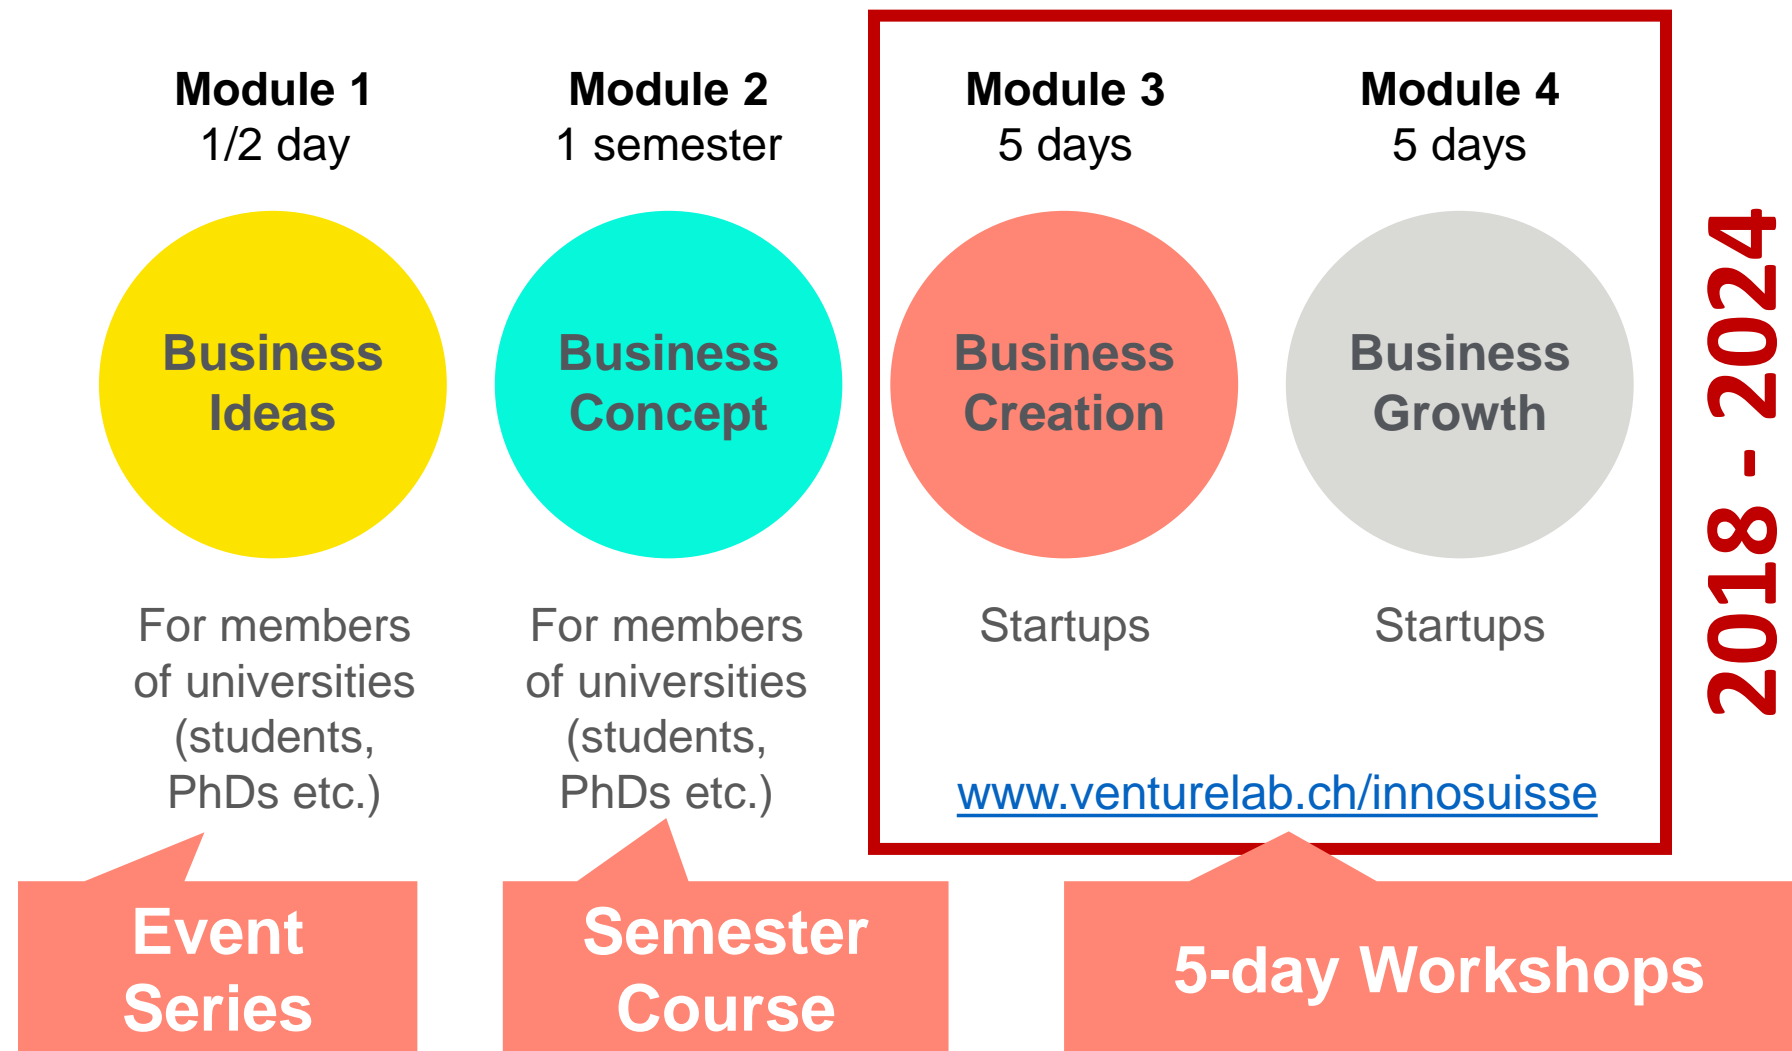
Module 1
1/2 day

Business Ideas

For members of universities (students, PhDs etc.)

Module 2
1 semester

Business Concept

For members of universities (students, PhDs etc.)

Module 3
5 days

Business Creation

Startups

Module 4
5 days

Business Growth

Startups

www.venturelab.ch/innosuisse

2018 - 2024

Event Series

Semester Course

5-day Workshops